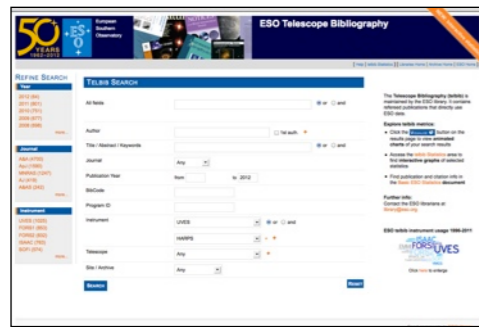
50 YEARS 1962-2012

ESO

European Southern Observatory

ESO Telescope Bibliography

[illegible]

REFINE SEARCH

Year

2012 (94)
2011 (801)
2010 (751)
2009 (677)
2008 (688)
more...

Journal

A&A (4750)
ApJ (1580)
MNRAS (1247)
AJ (618)
AN&S (240)
more...

Instrument

UVES (1020)
FORS1 (893)
FORS2 (830)
ISAAC (763)
SOFI (574)
more...

TELBIB SEARCH

All fields
or
and

Author
1st auth.

Title / Abstract / Keywords
or
and

Journal
Any

Publication Year
from
to 2012

BibCode

Program ID

Instrument
UVES
or
and
HARPS

Telescope
Any

Site / Archive
Any

Search

Reset

The Telescope Bibliography (telbib) is maintained by the ESO library. It contains refereed publications that directly use ESO data.

Explore telbib metrics:

Click the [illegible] button on the results page to view animated charts of your search results

Access the telbib Statistics area to find interactive graphs of selected statistics

Find publication and citation info in the Basic ESO Statistics document

Further info:
Contact the ESO librarians at library@eso.org

ESO telbib instrument usage 1996-2011

ISAAC FORS UVES

Click here to enlarge